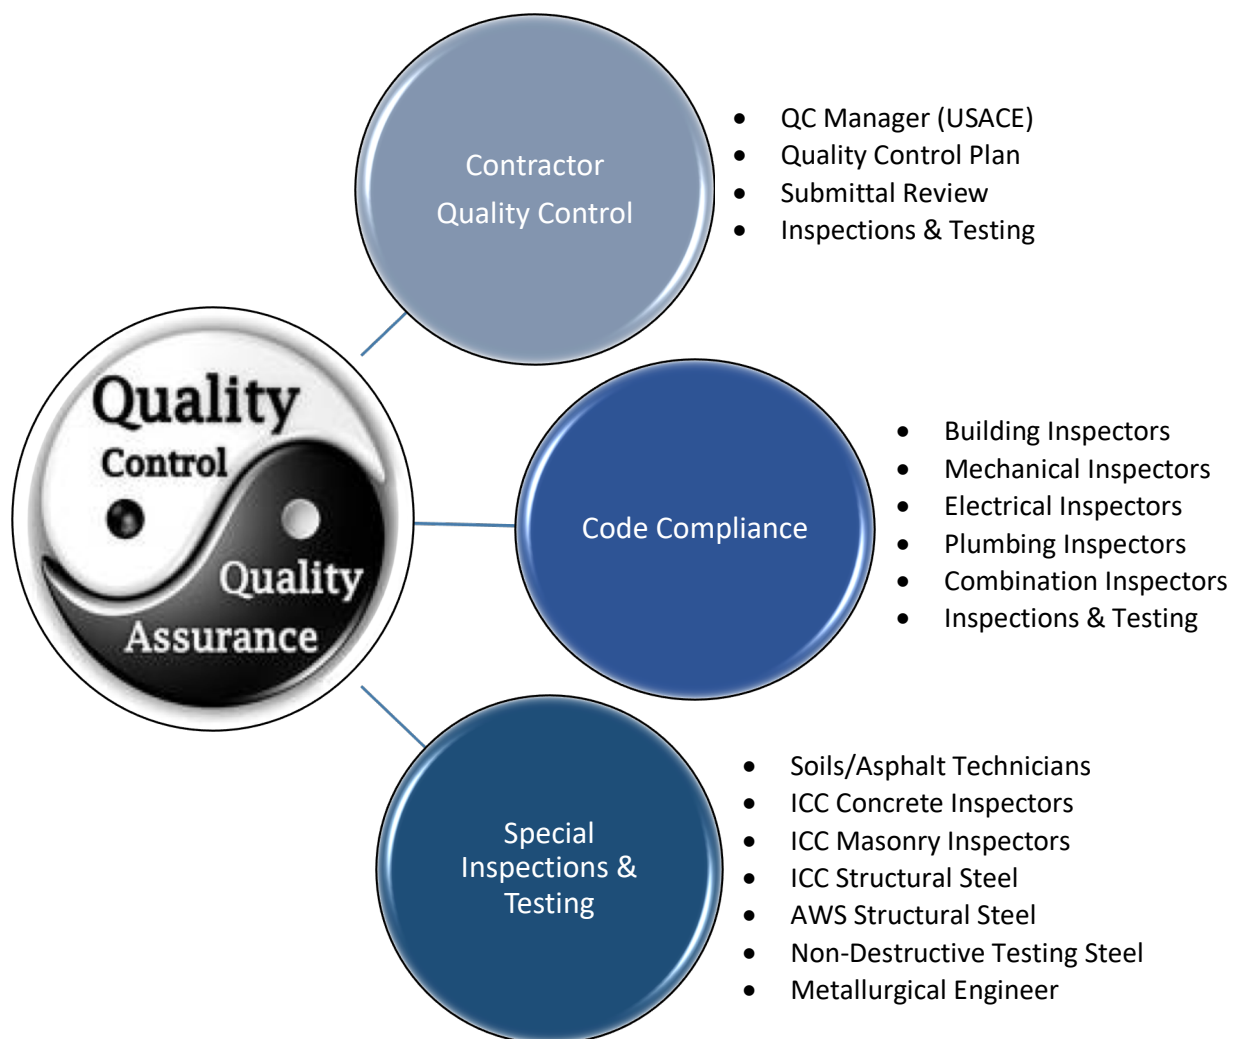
Quality Control

Quality Assurance

Contractor Quality Control

- QC Manager (USACE)
- Quality Control Plan
- Submittal Review
- Inspections & Testing

Code Compliance

- Building Inspectors
- Mechanical Inspectors
- Electrical Inspectors
- Plumbing Inspectors
- Combination Inspectors
- Inspections & Testing

Special Inspections & Testing

- Soils/Asphalt Technicians
- ICC Concrete Inspectors
- ICC Masonry Inspectors
- ICC Structural Steel
- AWS Structural Steel
- Non-Destructive Testing Steel
- Metallurgical Engineer